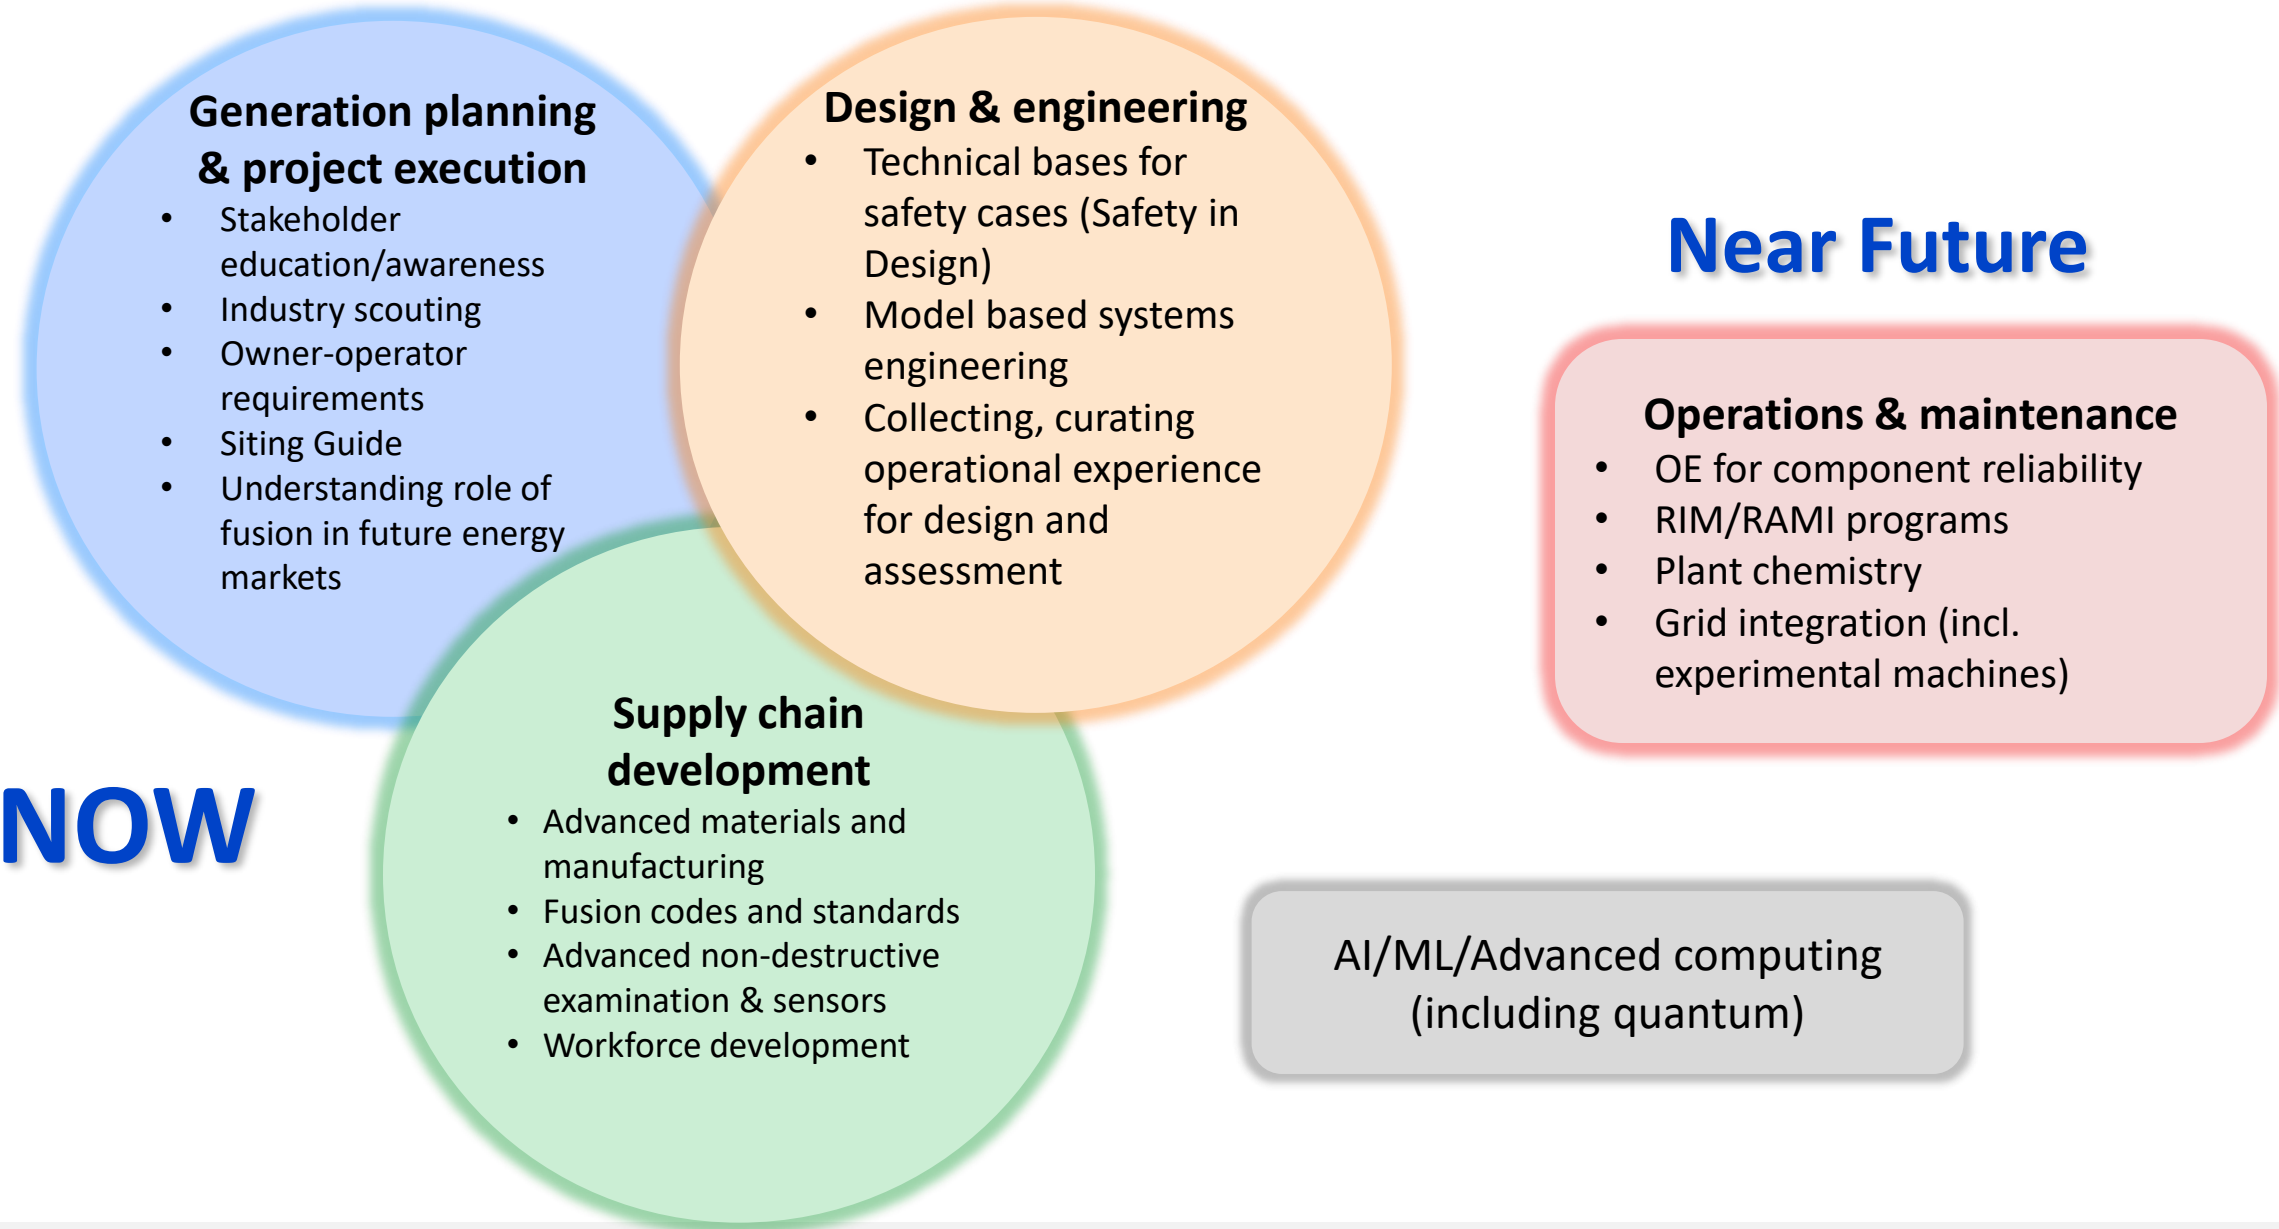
Generation planning & project execution
- Stakeholder education/awareness
- Industry scouting
- Owner-operator requirements
- Siting Guide
- Understanding role of fusion in future energy markets

Design & engineering
- Technical bases for safety cases (Safety in Design)
- Model based systems engineering
- Collecting, curating operational experience for design and assessment

Supply chain development
- Advanced materials and manufacturing
- Fusion codes and standards
- Advanced non-destructive examination & sensors
- Workforce development

NOW

Near Future

Operations & maintenance
- OE for component reliability
- RIM/RAMI programs
- Plant chemistry
- Grid integration (incl. experimental machines)

AI/ML/Advanced computing (including quantum)